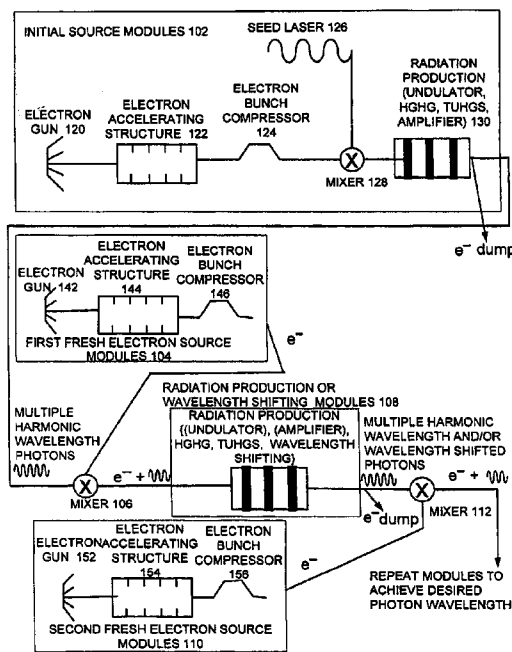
INITIAL SOURCE MODULES 102

SEED LASER 126

RADIATION PRODUCTION (UNDULATOR, HGHG, TUHGS, AMPLIFIER) 130

ELECTRON GUN 120

ELECTRON ACCELERATING STRUCTURE 122

ELECTRON BUNCH COMPRESSOR 124

MIXER 128

e⁻ dump

ELECTRON GUN 142

ELECTRON ACCELERATING STRUCTURE 144

ELECTRON BUNCH COMPRESSOR 146

FIRST FRESH ELECTRON SOURCE MODULES 104

e⁻

RADIATION PRODUCTION OR WAVELENGTH SHIFTING MODULES 108

MULTIPLE HARMONIC WAVELENGTH PHOTONS

RADIATION PRODUCTION ((UNDULATOR), (AMPLIFIER), HGHG, TUHGS, WAVELENGTH SHIFTING)

MULTIPLE HARMONIC WAVELENGTH AND/OR WAVELENGTH SHIFTED PHOTONS

MIXER 106

e⁻ +

e⁻ +

e⁻dump

MIXER 112

e⁻

ELECTRON GUN 152

ELECTRON ACCELERATING STRUCTURE 154

ELECTRON BUNCH COMPRESSOR 156

REPEAT MODULES TO ACHIEVE DESIRED PHOTON WAVELENGTH

SECOND FRESH ELECTRON SOURCE MODULES 110